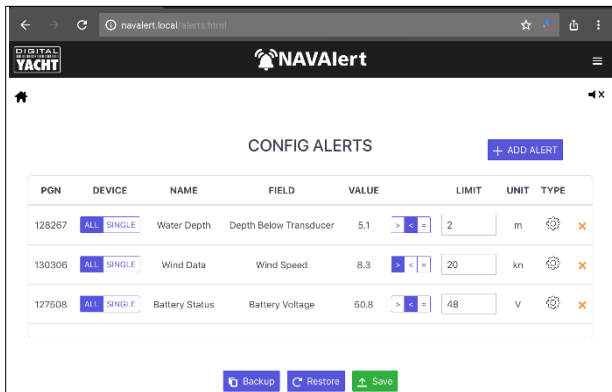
navalert.local/alerts.html

DIGITAL YACHT

NAVAlert

CONFIG ALERTS

+ ADD ALERT

| PGN | DEVICE | NAME | FIELD | VALUE | | LIMIT | UNIT | TYPE | |
|---|---|---|---|---|---|---|---|---|---|
| 128267 | ALL SINGLE | Water Depth | Depth Below Transducer | 5.1 | > < = | 2 | m | | × |
| 130306 | ALL SINGLE | Wind Data | Wind Speed | 8.3 | > < = | 20 | kn | | × |
| 127508 | ALL SINGLE | Battery Status | Battery Voltage | 50.8 | > < = | 48 | V | | × |

Backup Restore Save